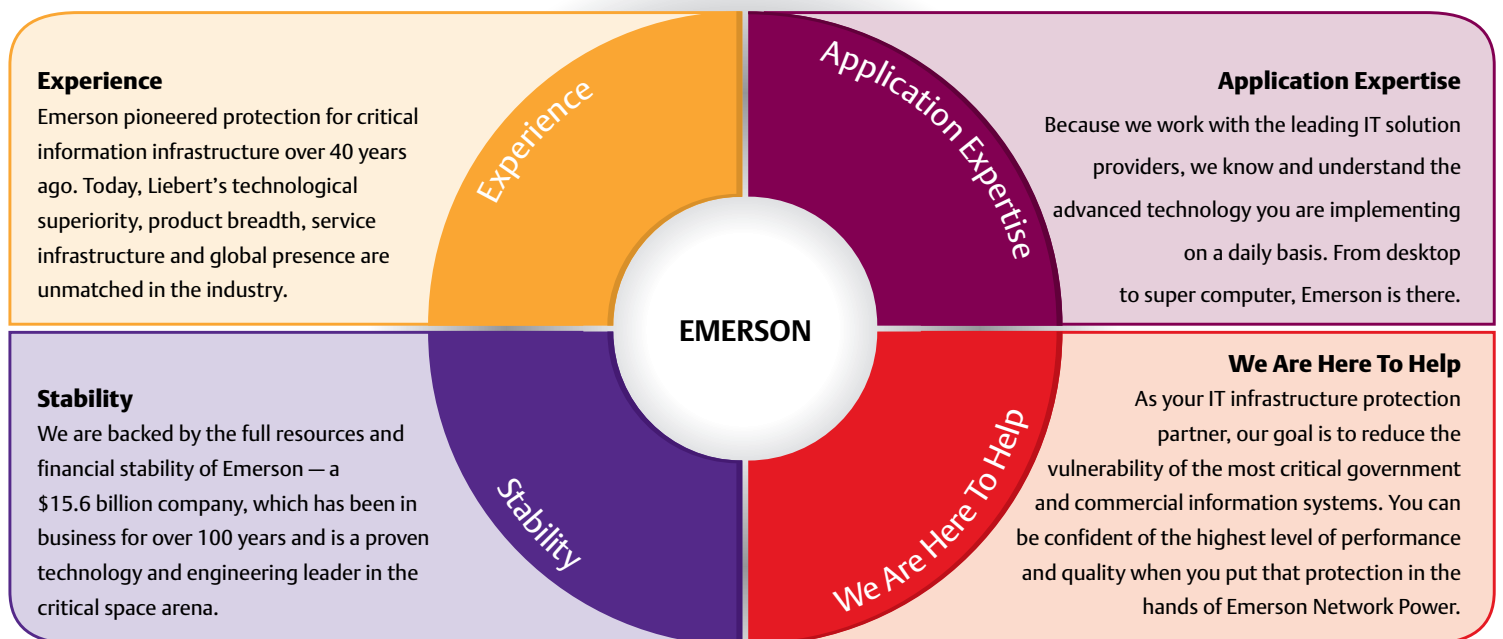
Experience
Emerson pioneered protection for critical information infrastructure over 40 years ago. Today, Liebert's technological superiority, product breadth, service infrastructure and global presence are unmatched in the industry.

Experience

Application Expertise

Application Expertise
Because we work with the leading IT solution providers, we know and understand the advanced technology you are implementing on a daily basis. From desktop to super computer, Emerson is there.

EMERSON

Stability
We are backed by the full resources and financial stability of Emerson — a $15.6 billion company, which has been in business for over 100 years and is a proven technology and engineering leader in the critical space arena.

Stability

We Are Here To Help

We Are Here To Help
As your IT infrastructure protection partner, our goal is to reduce the vulnerability of the most critical government and commercial information systems. You can be confident of the highest level of performance and quality when you put that protection in the hands of Emerson Network Power.